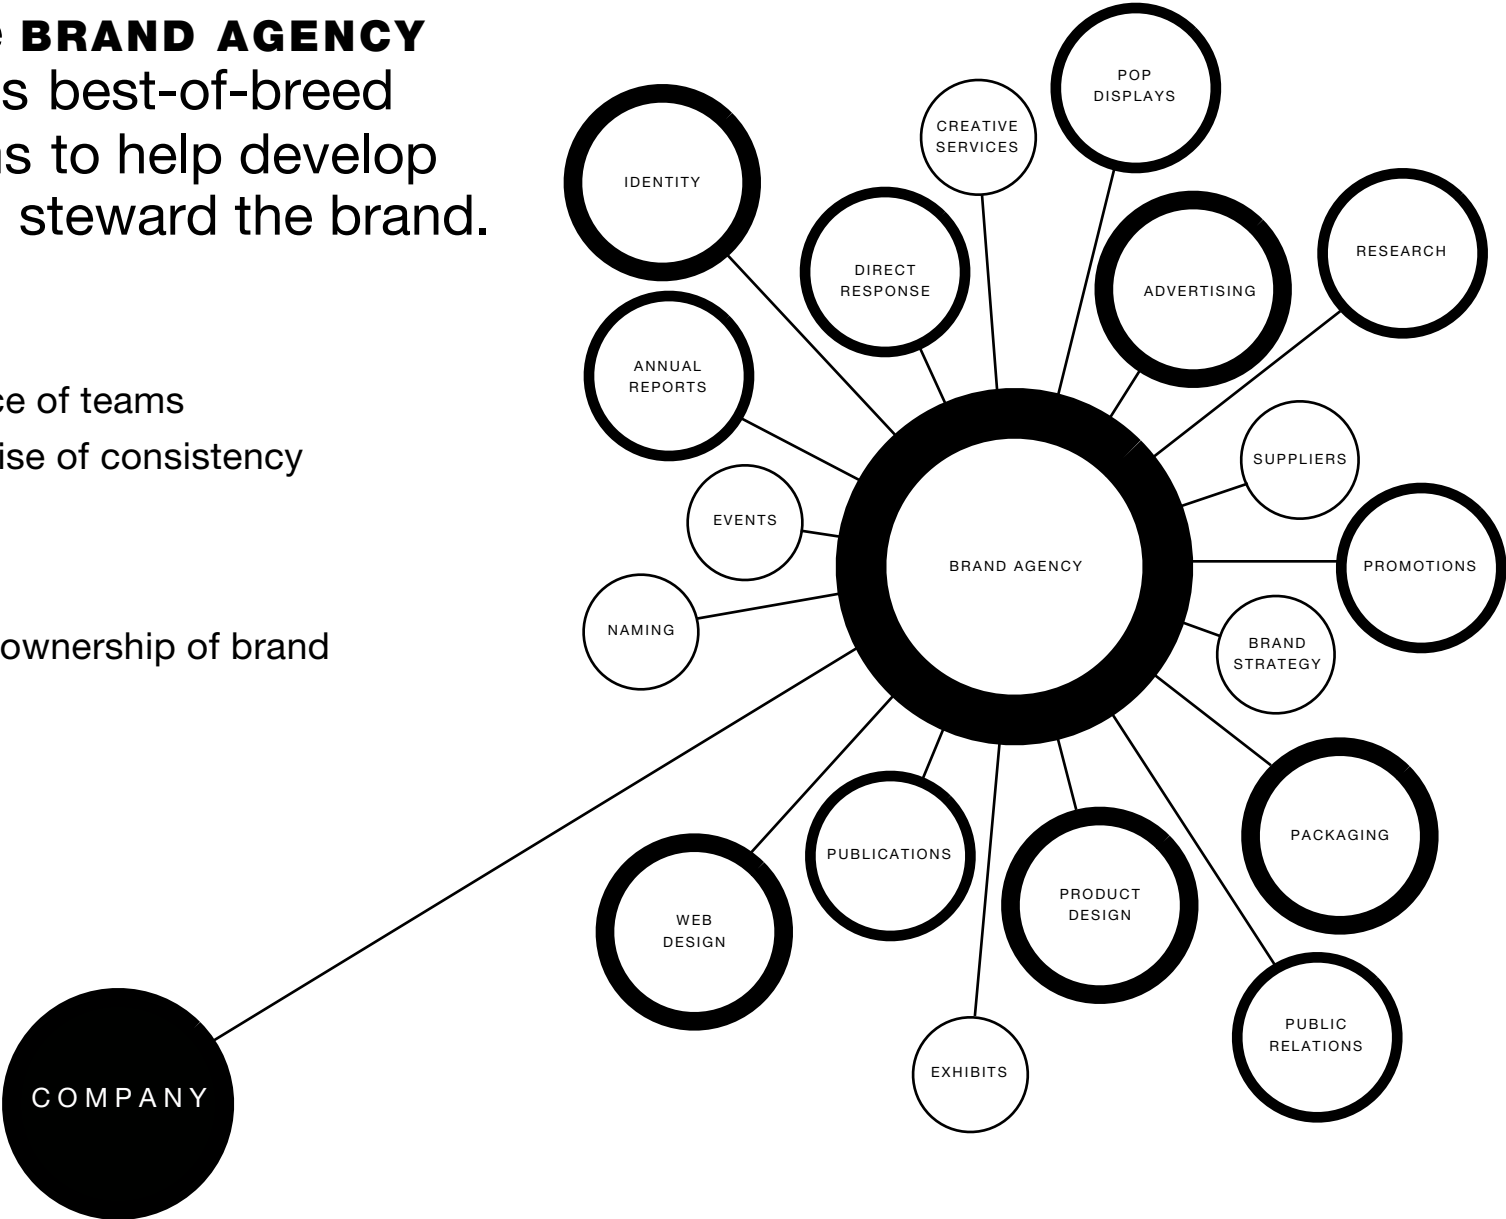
e BRAND AGENCY
s best-of-breed
s to help develop
steward the brand.

ce of teams
ise of consistency

ownership of brand

POP DISPLAYS

CREATIVE SERVICES

IDENTITY

RESEARCH

DIRECT RESPONSE

ADVERTISING

ANNUAL REPORTS

SUPPLIERS

EVENTS

BRAND AGENCY

PROMOTIONS

NAMING

BRAND STRATEGY

PACKAGING

PUBLICATIONS

PRODUCT DESIGN

WEB DESIGN

PUBLIC RELATIONS

EXHIBITS

COMPANY